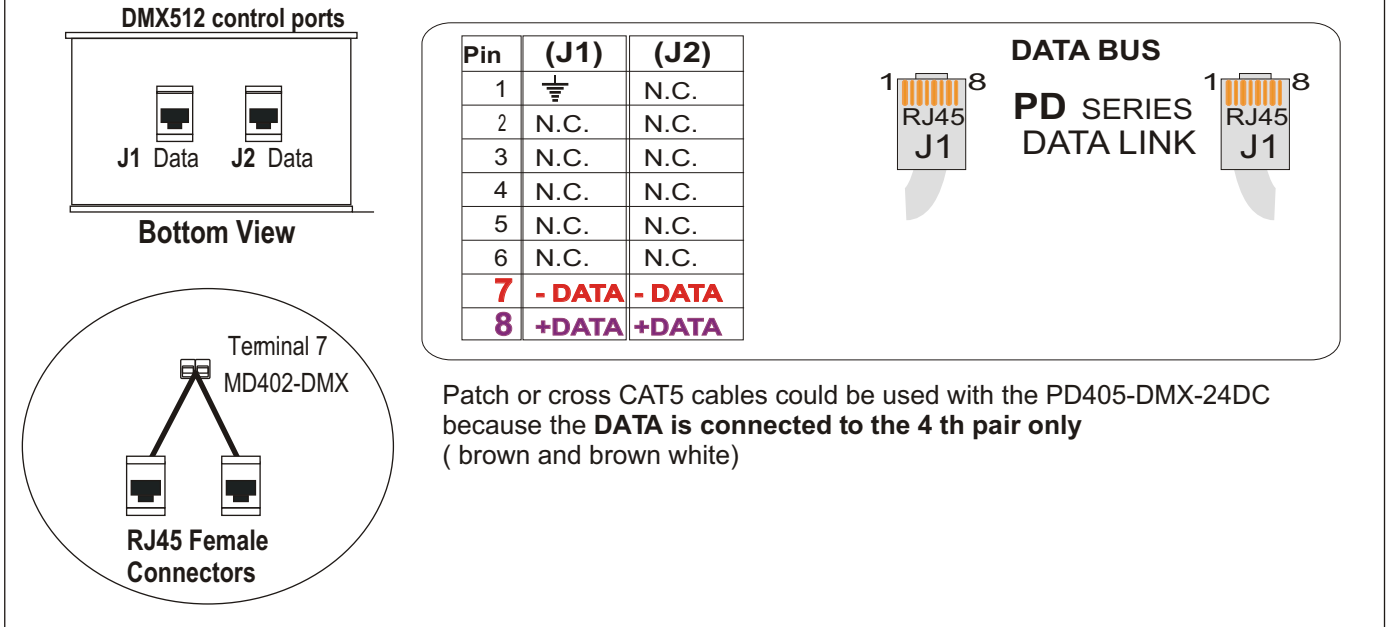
DMX512 control ports

J1 Data J2 Data

Bottom View

Terminal 7
MD402-DMX

RJ45 Female Connectors

| Pin | (J1) | (J2) |
|---|---|---|
| 1 | ⏚ | N.C. |
| 2 | N.C. | N.C. |
| 3 | N.C. | N.C. |
| 4 | N.C. | N.C. |
| 5 | N.C. | N.C. |
| 6 | N.C. | N.C. |
| 7 | - DATA | - DATA |
| 8 | +DATA | +DATA |

DATA BUS

1 8
RJ45
J1

PD SERIES
DATA LINK

1 8
RJ45
J1

Patch or cross CAT5 cables could be used with the PD405-DMX-24DC because the **DATA is connected to the 4 th pair only**
( brown and brown white)